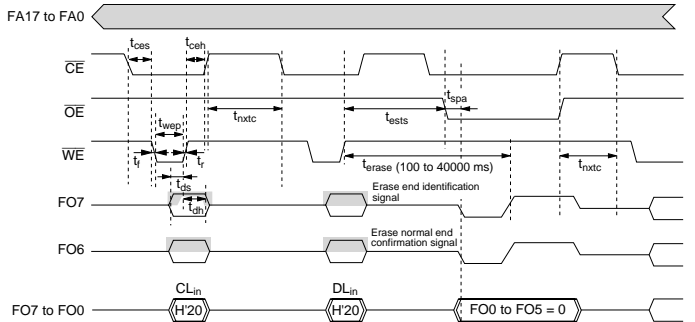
FA17 to FA0

$t_{ces}$ $t_{ceh}$

$\overline{CE}$

$\overline{OE}$

$t_{nxtc}$ $t_{ests}$ $t_{spa}$

$t_{wep}$

$\overline{WE}$

$t_f$ $t_r$

$t_{erase}$ (100 to 40000 ms)

$t_{nxtc}$

$t_{ds}$

$t_{dh}$

FO7

Erase end identification signal

FO6

Erase normal end confirmation signal

$CL_{in}$ $DL_{in}$

FO7 to FO0

H'20 H'20 FO0 to FO5 = 0